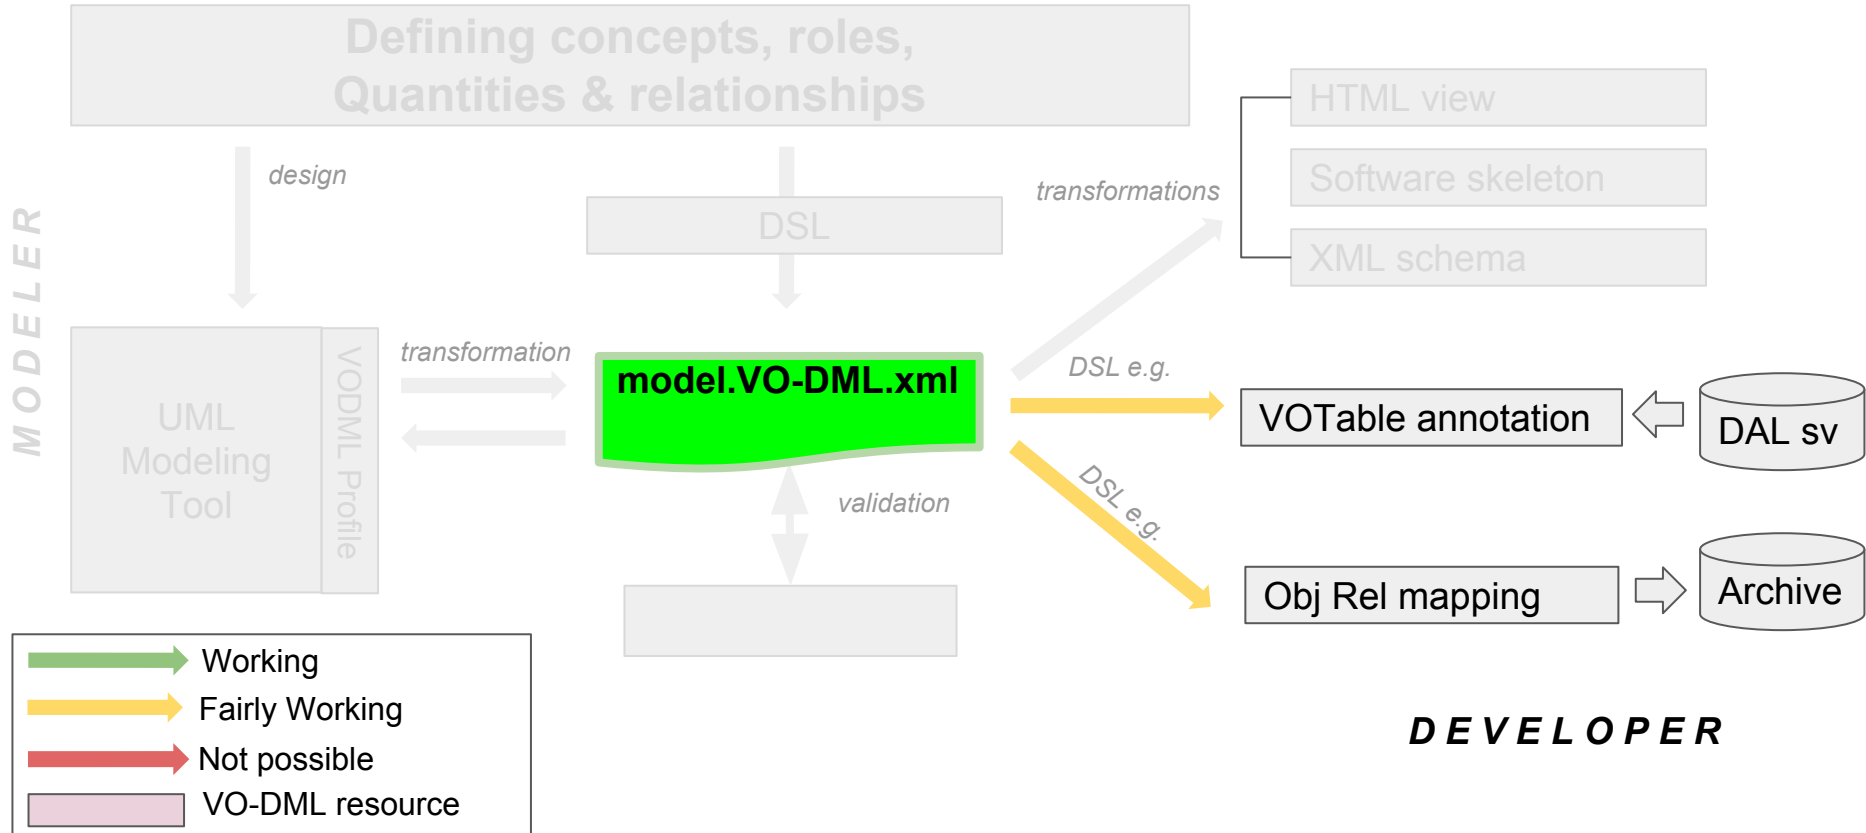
Defining concepts, roles, Quantities & relationships

MODELER

design

DSL

transformations

HTML view

Software skeleton

XML schema

UML Modeling Tool

VODML Profile

transformation

model.VO-DML.xml

DSL e.g.

VOTable annotation

DAL sv

DSL e.g.

validation

Obj Rel mapping

Archive

Working

Fairly Working

Not possible

VO-DML resource

DEVELOPER